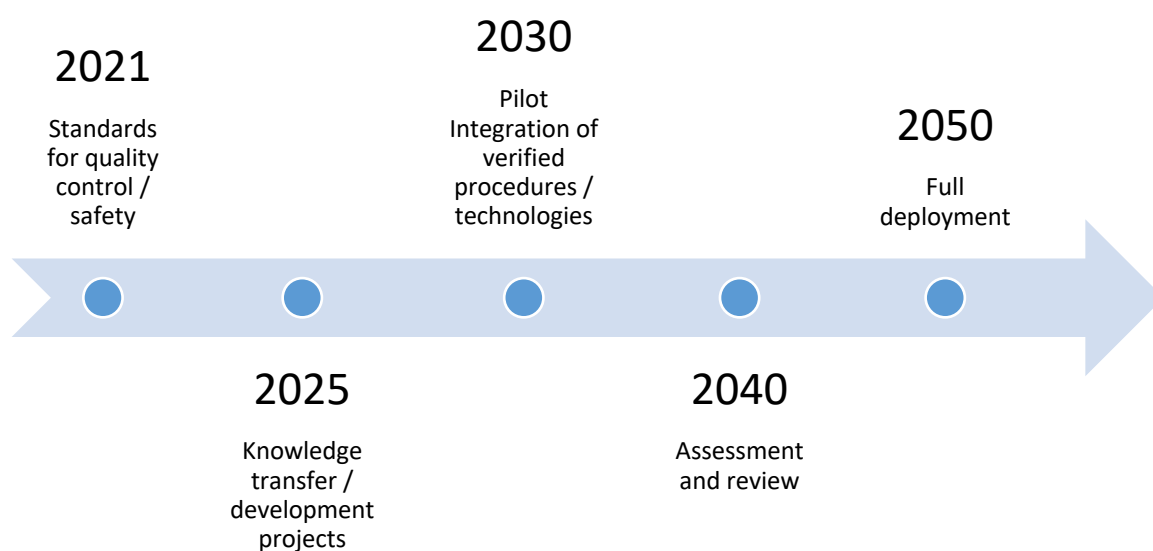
2021

Standards for quality control / safety

2025

Knowledge transfer / development projects

2030

Pilot Integration of verified procedures / technologies

2040

Assessment and review

2050

Full deployment